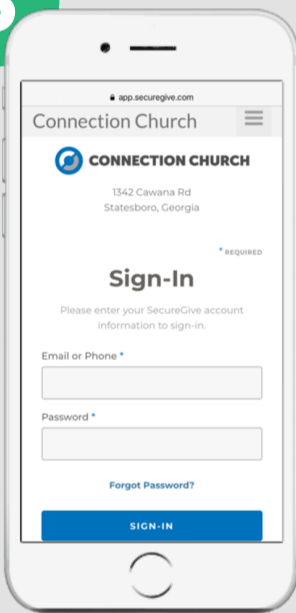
app.securegive.com

Connection Church

CONNECTION CHURCH

1342 Cawana Rd
Statesboro, Georgia

* REQUIRED

Sign-In

Please enter your SecureGive account information to sign-in.

Email or Phone *

Password *

Forgot Password?

SIGN-IN